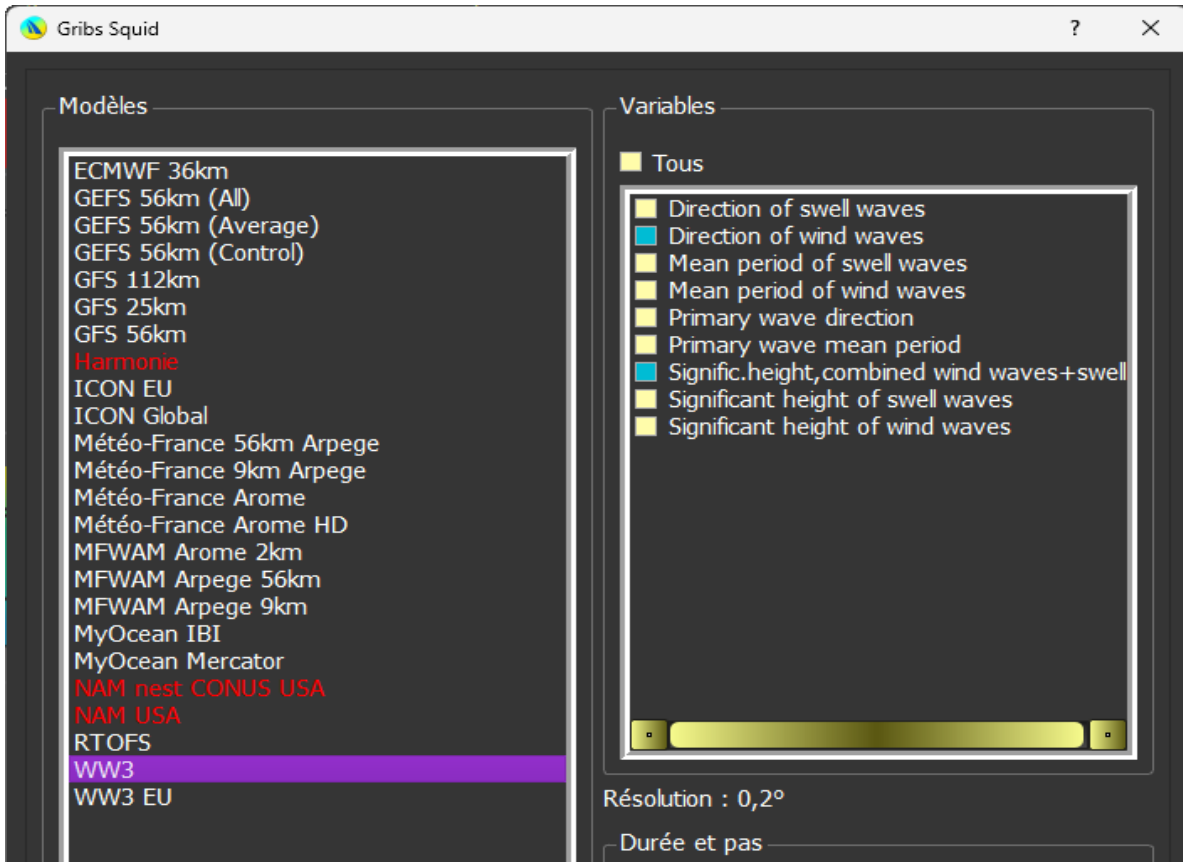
Gribs Squid

?

Modèles

ECMWF 36km
GEFS 56km (All)
GEFS 56km (Average)
GEFS 56km (Control)
GFS 112km
GFS 25km
GFS 56km
Harmonie
ICON EU
ICON Global
Météo-France 56km Arpege
Météo-France 9km Arpege
Météo-France Arome
Météo-France Arome HD
MFWAM Arome 2km
MFWAM Arpege 56km
MFWAM Arpege 9km
MyOcean IBI
MyOcean Mercator
NAM nest CONUS USA
NAM USA
RTOFS
WW3
WW3 EU

Variables

Tous

Direction of swell waves
Direction of wind waves
Mean period of swell waves
Mean period of wind waves
Primary wave direction
Primary wave mean period
Signific.height,combined wind waves+swell
Significant height of swell waves
Significant height of wind waves

Résolution : 0,2°

Durée et pas